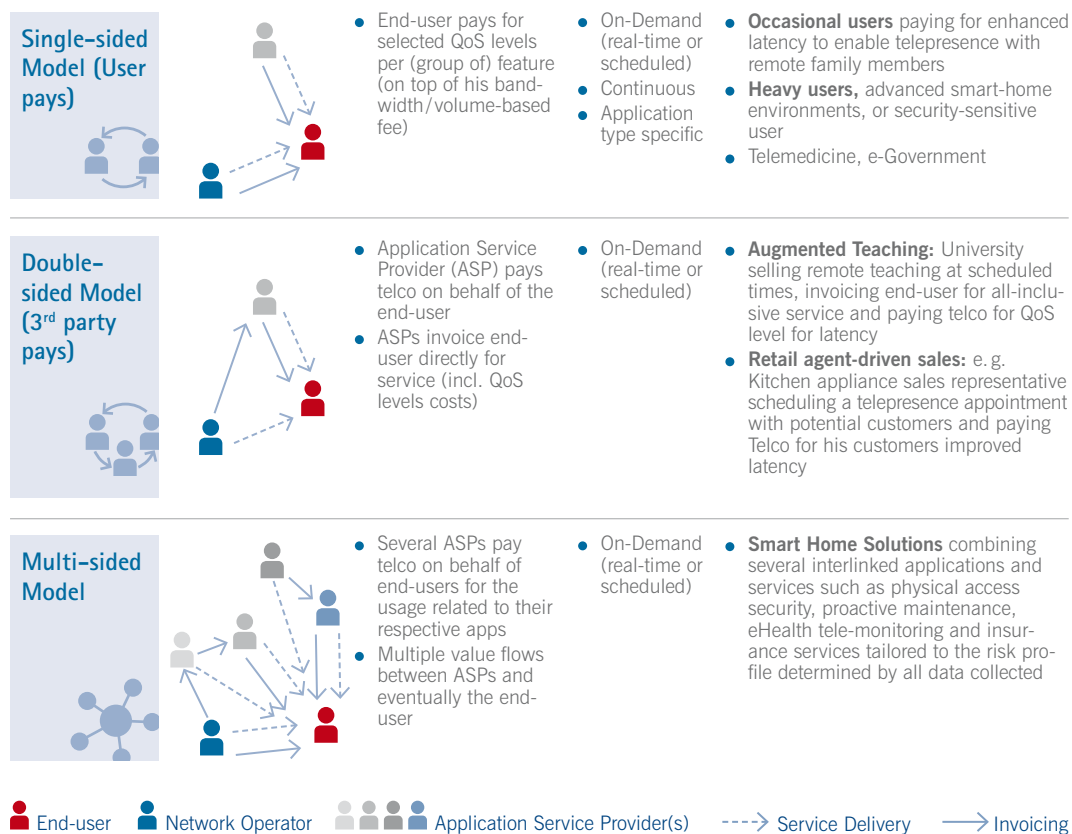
| | | | |
|---|---|---|---|
| Single-sided Model (User pays) | • End-user pays for selected QoS levels per (group of) feature (on top of his bandwidth/volume-based fee) | • On-Demand (real-time or scheduled) • Continuous • Application type specific | • **Occasional users** paying for enhanced latency to enable telepresence with remote family members • **Heavy users,** advanced smart-home environments, or security-sensitive user • Telemedicine, e-Government |
| Double-sided Model (3$^{rd}$ party pays) | • Application Service Provider (ASP) pays telco on behalf of the end-user • ASPs invoice end-user directly for service (incl. QoS levels costs) | • On-Demand (real-time or scheduled) | • **Augmented Teaching:** University selling remote teaching at scheduled times, invoicing end-user for all-inclusive service and paying telco for QoS level for latency • **Retail agent-driven sales:** e. g. Kitchen appliance sales representative scheduling a telepresence appointment with potential customers and paying Telco for his customers improved latency |
| Multi-sided Model | • Several ASPs pay telco on behalf of end-users for the usage related to their respective apps • Multiple value flows between ASPs and eventually the end-user | • On-Demand (real-time or scheduled) | • **Smart Home Solutions** combining several interlinked applications and services such as physical access security, proactive maintenance, eHealth tele-monitoring and insurance services tailored to the risk profile determined by all data collected |

End-user Network Operator Application Service Provider(s) Service Delivery Invoicing